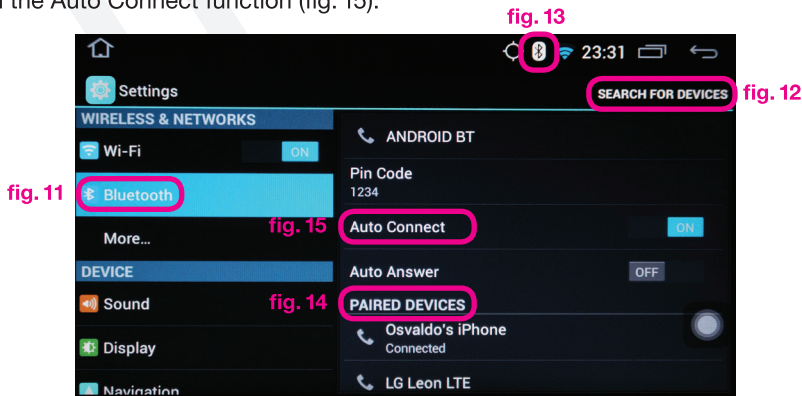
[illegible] the Auto Connect function (fig. 15).

fig. 13

23:31

Settings

SEARCH FOR DEVICES fig. 12

WIRELESS & NETWORKS

Wi-Fi ON

fig. 11 Bluetooth

More...

DEVICE

Sound

Display

Navigation

ANDROID BT

Pin Code
1234

fig. 15 Auto Connect ON

Auto Answer OFF

fig. 14 PAIRED DEVICES

Osvaldo's iPhone
Connected

LG Leon LTE